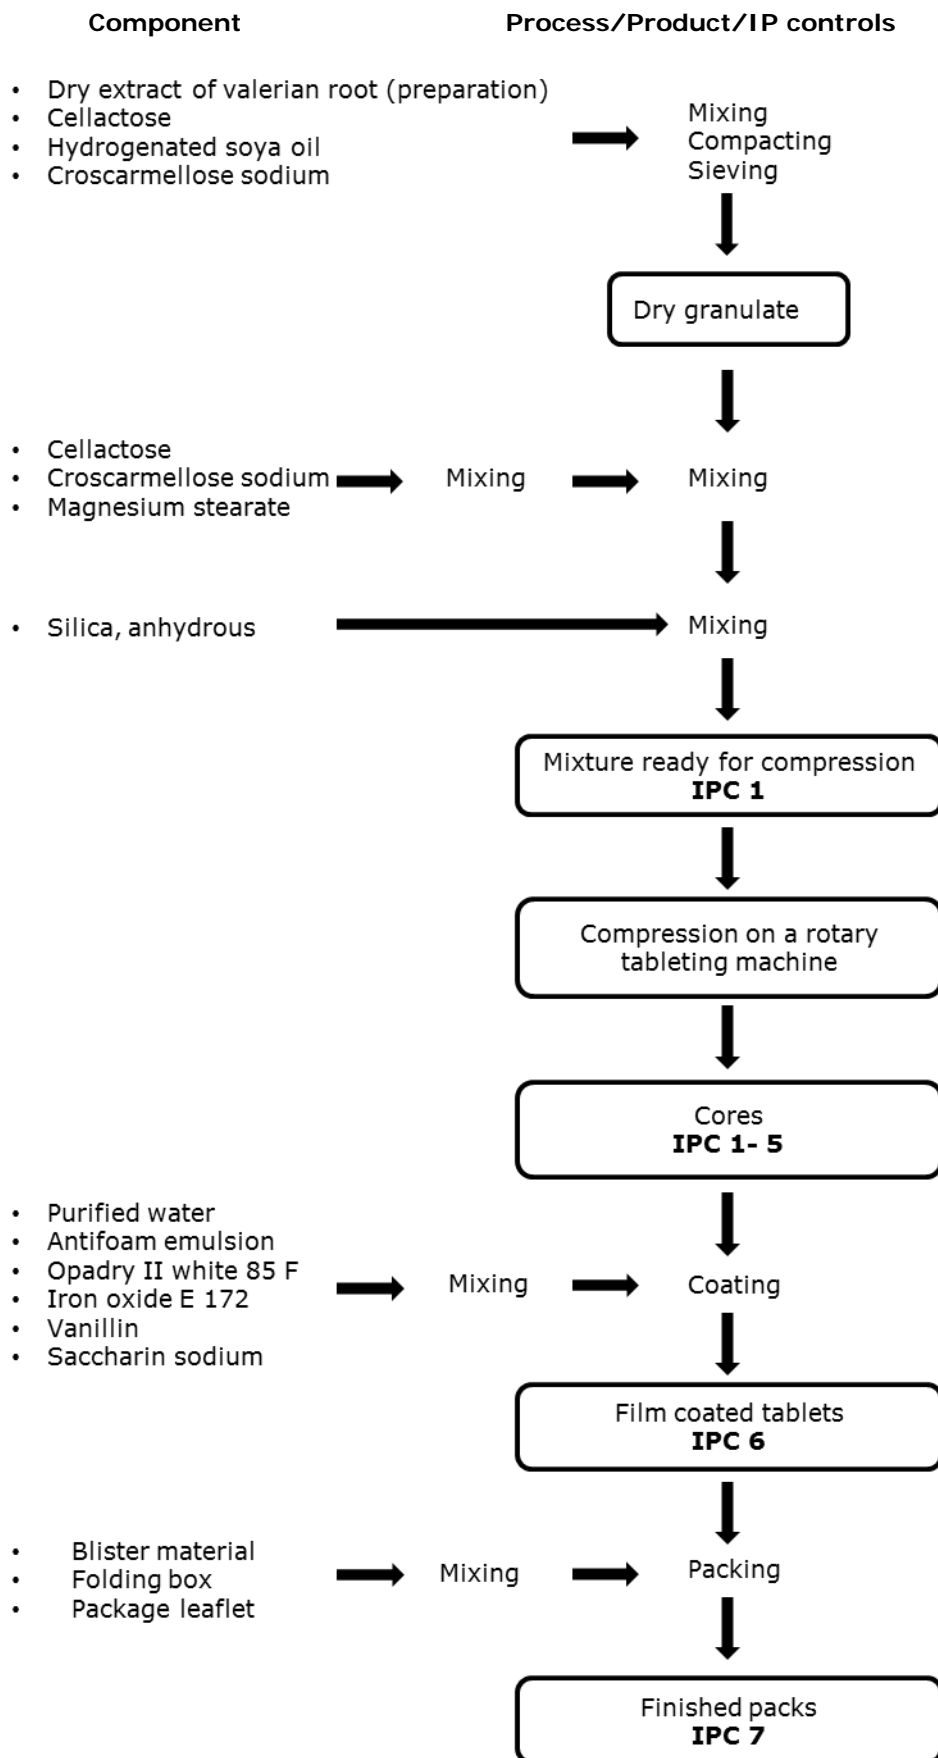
Component

Process/Product/IP controls

- Dry extract of valerian root (preparation)
- Cellactose
- Hydrogenated soya oil
- Croscarmellose sodium

Mixing
Compacting
Sieving

Dry granulate

- Cellactose
- Croscarmellose sodium
- Magnesium stearate

Mixing

Mixing

- Silica, anhydrous

Mixing

Mixture ready for compression
**IPC 1**

Compression on a rotary tableting machine

Cores
**IPC 1- 5**

- Purified water
- Antifoam emulsion
- Opadry II white 85 F
- Iron oxide E 172
- Vanillin
- Saccharin sodium

Mixing

Coating

Film coated tablets
**IPC 6**

- Blister material
- Folding box
- Package leaflet

Mixing

Packing

Finished packs
**IPC 7**